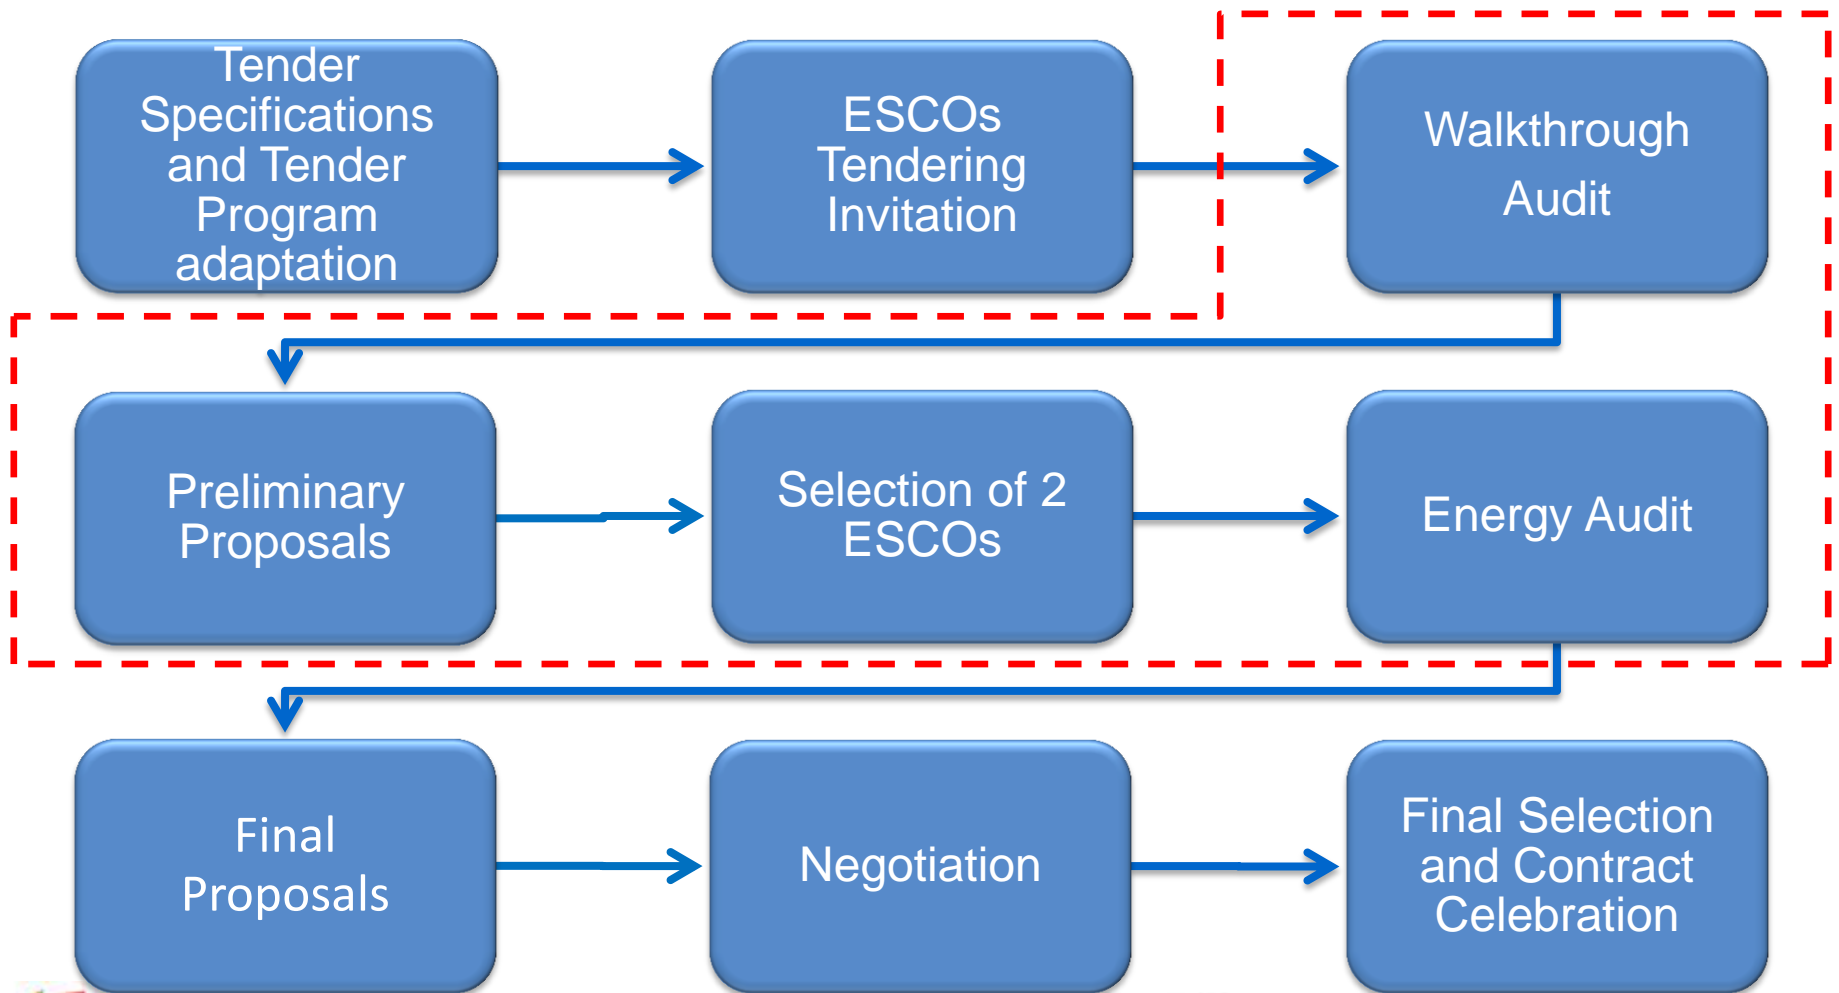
Tender Specifications and Tender Program adaptation

ESCOs Tendering Invitation

Walkthrough Audit

Preliminary Proposals

Selection of 2 ESCOs

Energy Audit

Final Proposals

Negotiation

Final Selection and Contract Celebration